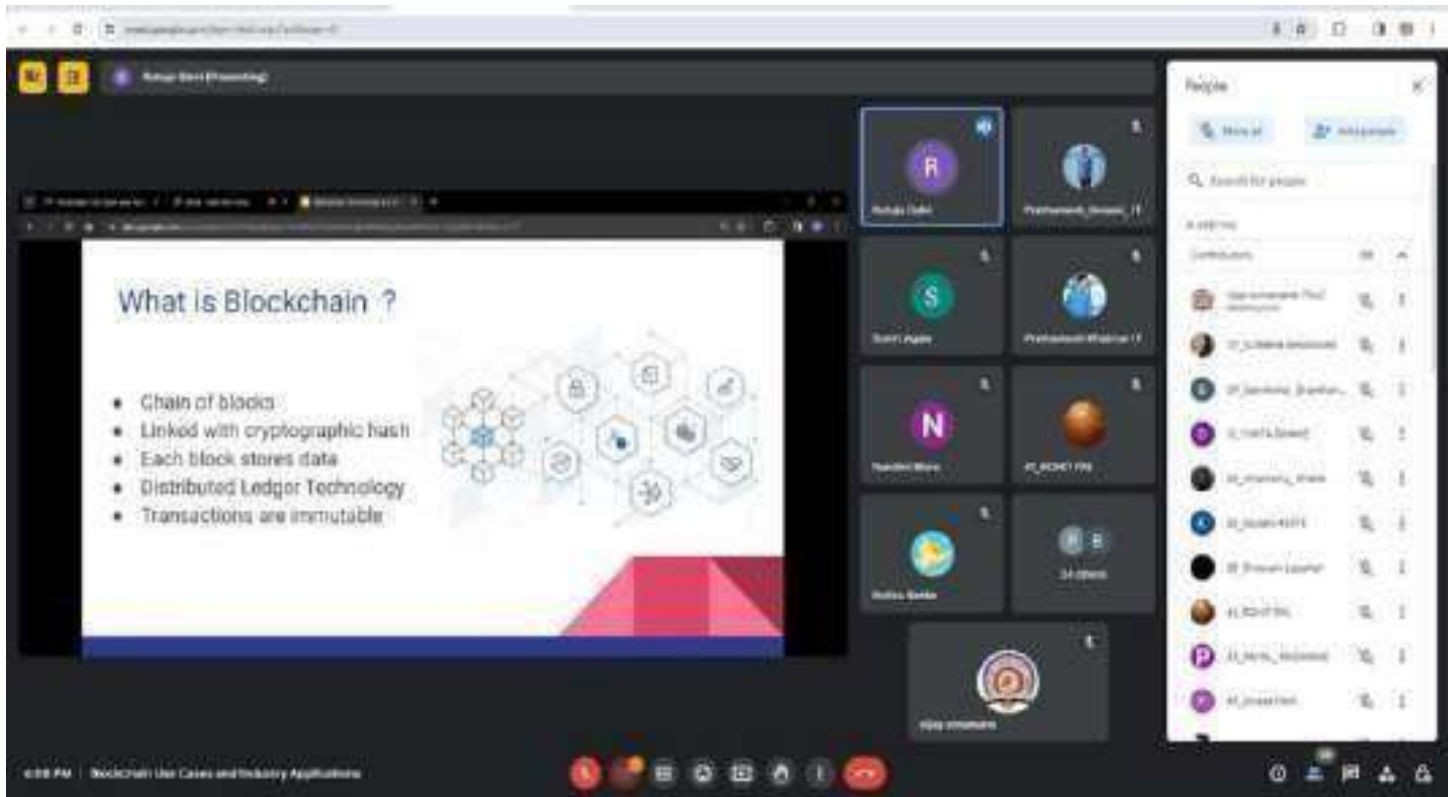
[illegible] (Presenting)

What is Blockchain ?

- Chain of blocks
- Linked with cryptographic hash
- Each block stores data
- Distributed Ledger Technology
- Transactions are immutable

R
S
N
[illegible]

People

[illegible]

Blockchain Use Cases and Industry Applications